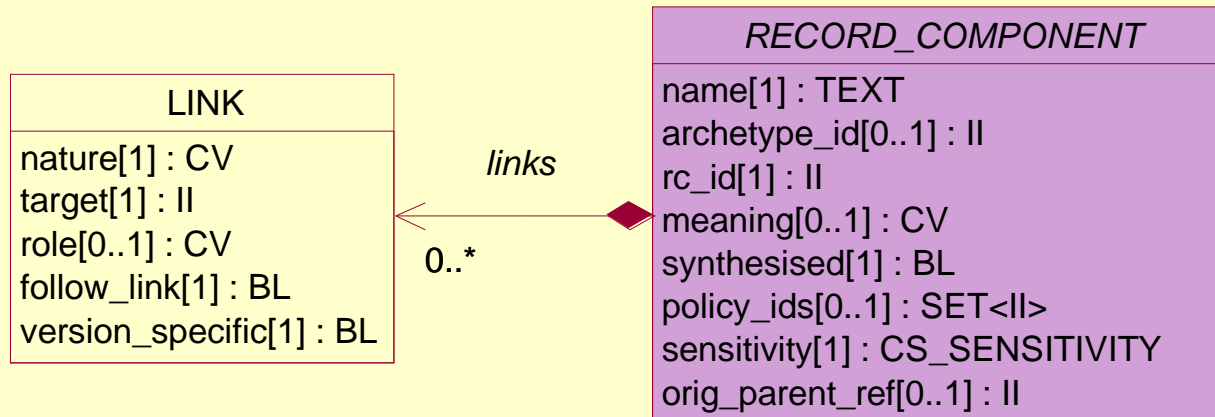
LINK

nature[1] : CV
target[1] : II
role[0..1] : CV
follow_link[1] : BL
version_specific[1] : BL

links

0..*

RECORD_COMPONENT

name[1] : TEXT
archetype_id[0..1] : II
rc_id[1] : II
meaning[0..1] : CV
synthesised[1] : BL
policy_ids[0..1] : SET<II>
sensitivity[1] : CS_SENSITIVITY
orig_parent_ref[0..1] : II